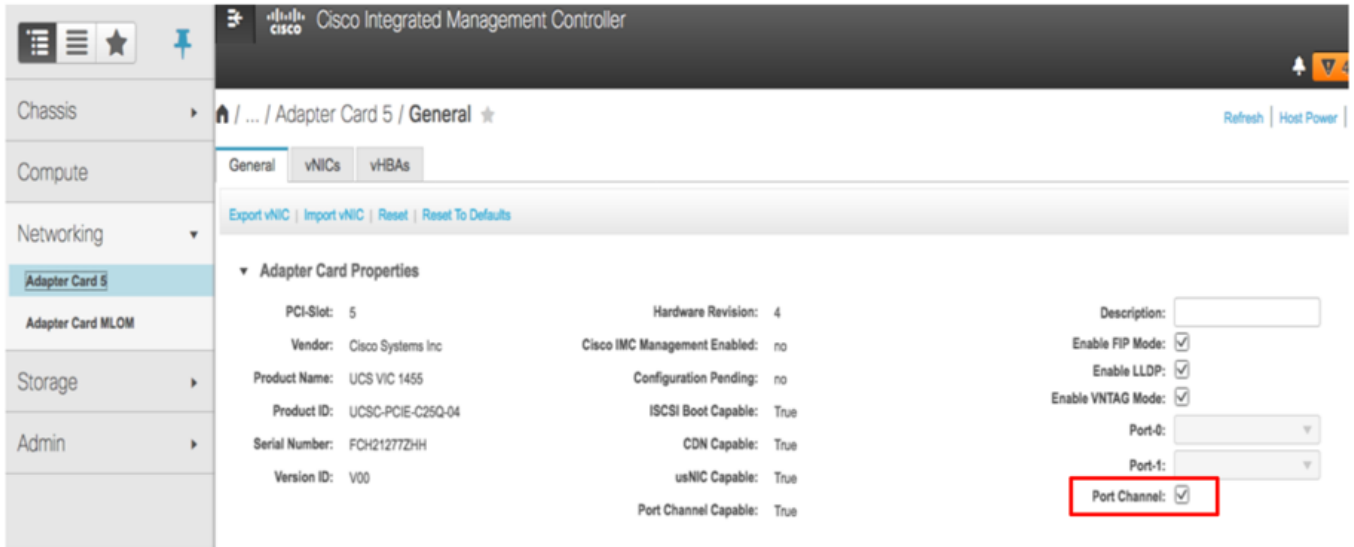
Cisco Integrated Management Controller

Chassis

Compute

Networking

Adapter Card 5

Adapter Card MLOM

Storage

Admin

/ ... / Adapter Card 5 / General

Refresh | Host Power |

General | vNICs | vHBAs

Export vNIC | Import vNIC | Reset | Reset To Defaults

Adapter Card Properties

| | | | | | |
|---|---|---|---|---|---|
| PCI-Slot: | 5 | Hardware Revision: | 4 | Description: | |
| Vendor: | Cisco Systems Inc | Cisco IMC Management Enabled: | no | Enable FIP Mode: | ☑ |
| Product Name: | UCS VIC 1455 | Configuration Pending: | no | Enable LLDP: | ☑ |
| Product ID: | UCSC-PCIE-C25Q-04 | ISCSI Boot Capable: | True | Enable VNTAG Mode: | ☑ |
| Serial Number: | FCH21277ZHH | CDN Capable: | True | Port-0: | |
| Version ID: | V00 | usNIC Capable: | True | Port-1: | |
| | | Port Channel Capable: | True | Port Channel: | ☑ |